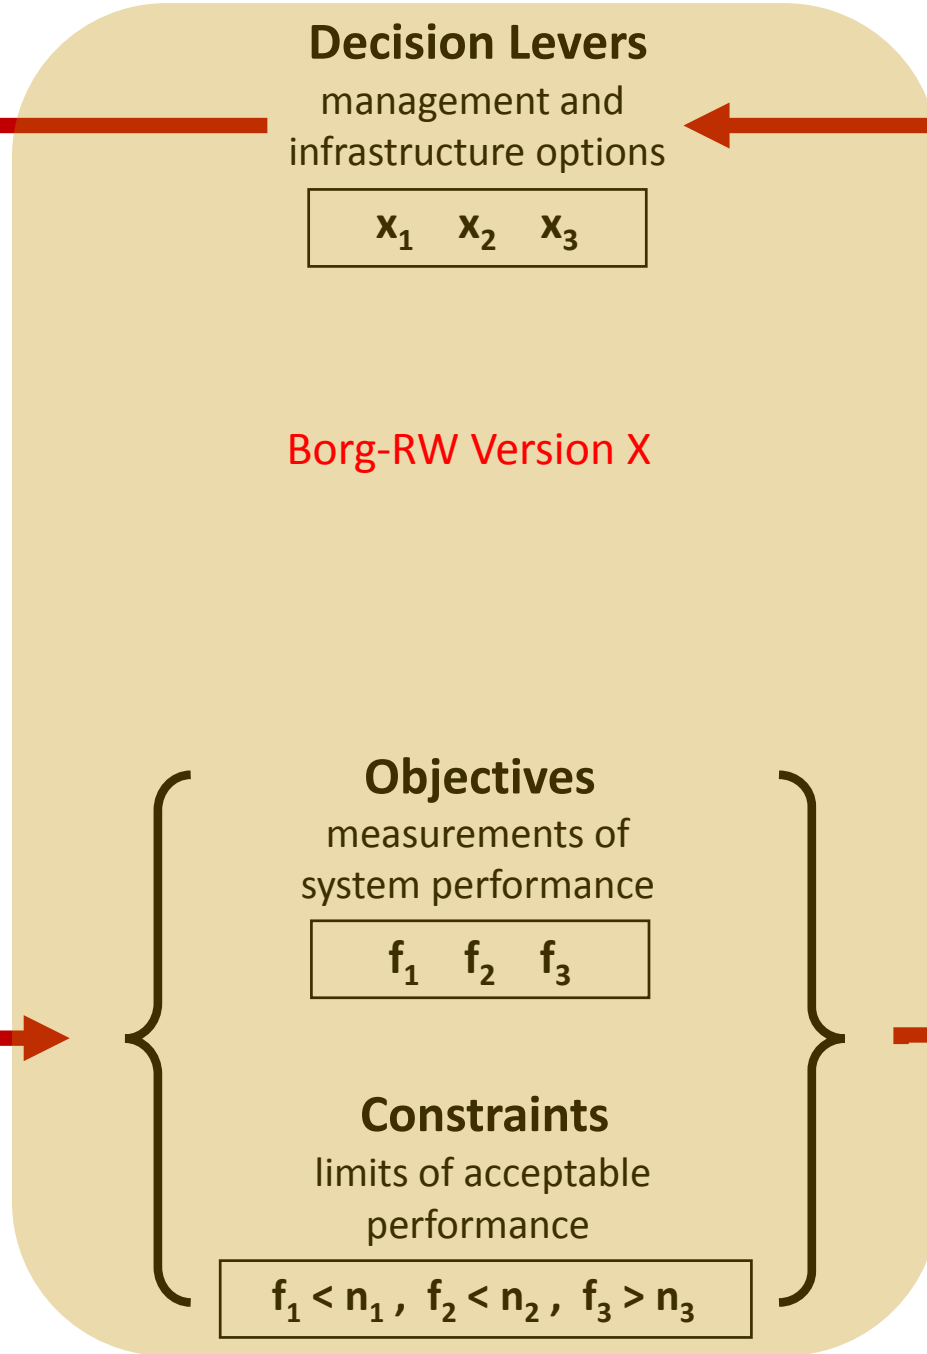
**Decision Levers**
management and infrastructure options

$x_1$ $x_2$ $x_3$

Borg-RW Version X

**Objectives**
measurements of system performance

$f_1$ $f_2$ $f_3$

**Constraints**
limits of acceptable performance

$f_1 < n_1$ , $f_2 < n_2$ , $f_3 > n_3$